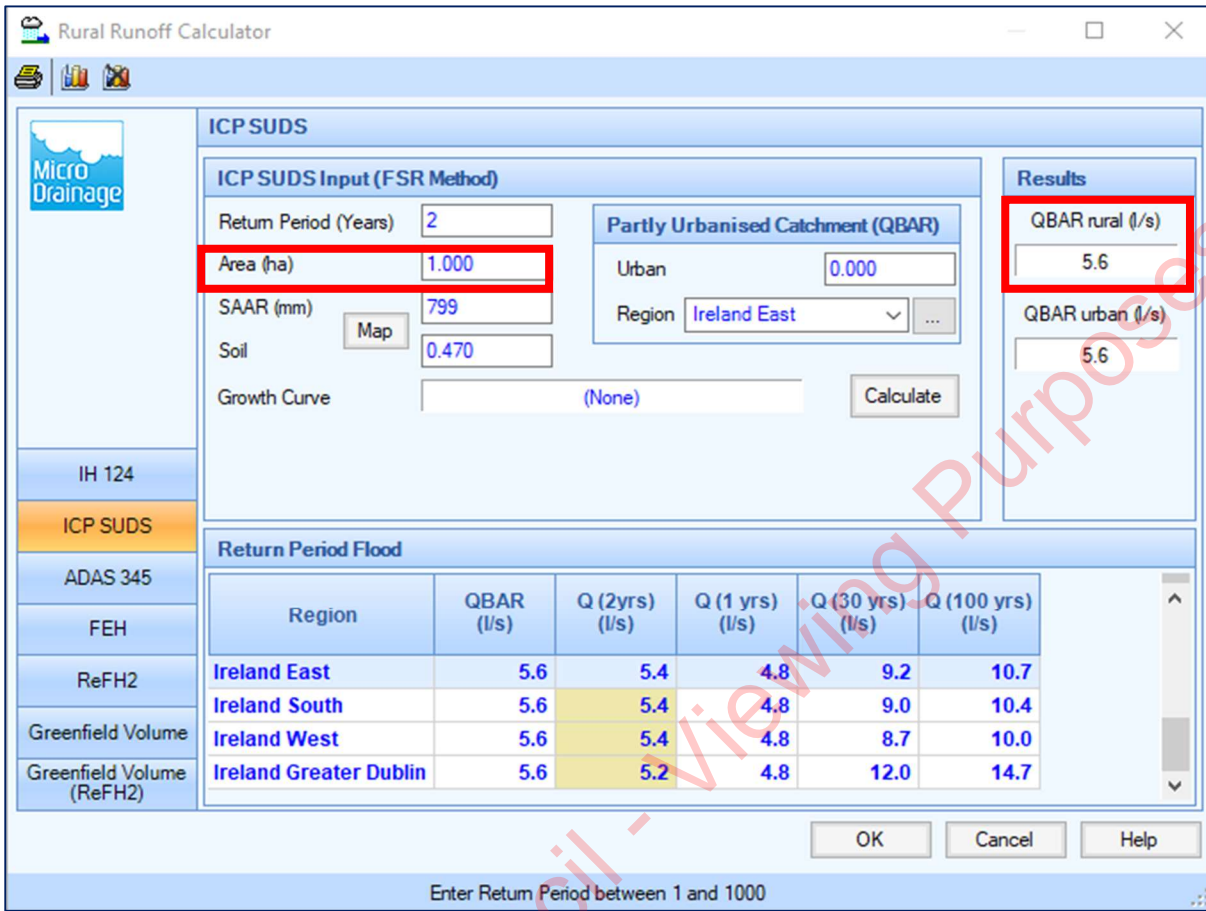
Rural Runoff Calculator

Micro Drainage

ICP SUDS

ICP SUDS Input (FSR Method)

Return Period (Years) 2

Area (ha) 1.000

SAAR (mm) 799

Map

Soil 0.470

Growth Curve (None)

Partly Urbanised Catchment (QBAR)

Urban 0.000

Region Ireland East ...

Calculate

Results

QBAR rural (l/s) 5.6

QBAR urban (l/s) 5.6

IH 124

ICP SUDS

ADAS 345

FEH

ReFH2

Greenfield Volume

Greenfield Volume (ReFH2)

Return Period Flood

| Region | QBAR (l/s) | Q (2yrs) (l/s) | Q (1 yrs) (l/s) | Q (30 yrs) (l/s) | Q (100 yrs) (l/s) |
|---|---|---|---|---|---|
| Ireland East | 5.6 | 5.4 | 4.8 | 9.2 | 10.7 |
| Ireland South | 5.6 | 5.4 | 4.8 | 9.0 | 10.4 |
| Ireland West | 5.6 | 5.4 | 4.8 | 8.7 | 10.0 |
| Ireland Greater Dublin | 5.6 | 5.2 | 4.8 | 12.0 | 14.7 |

OK Cancel Help

Enter Return Period between 1 and 1000

cil - Viewing Purposes